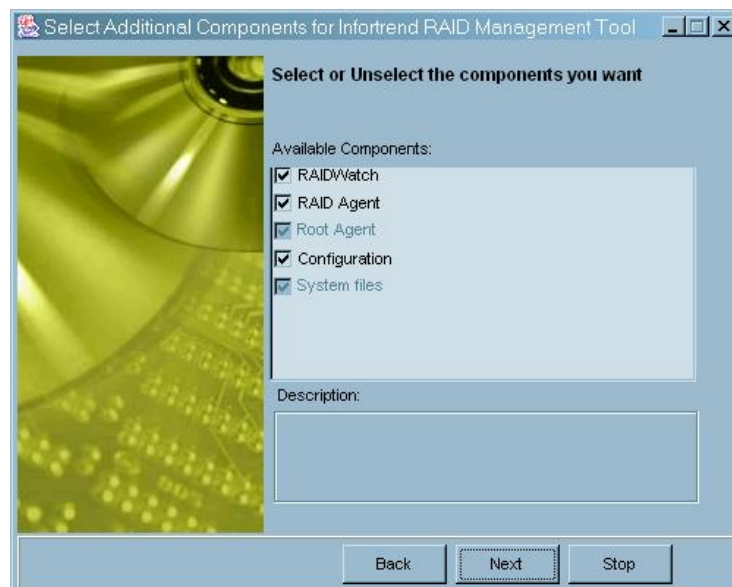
Select Additional Components for Infortrend RAID Management Tool

Select or Unselect the components you want

Available Components:

RAIDWatch

RAID Agent

Root Agent

Configuration

System files

Description:

Back

Next

Stop